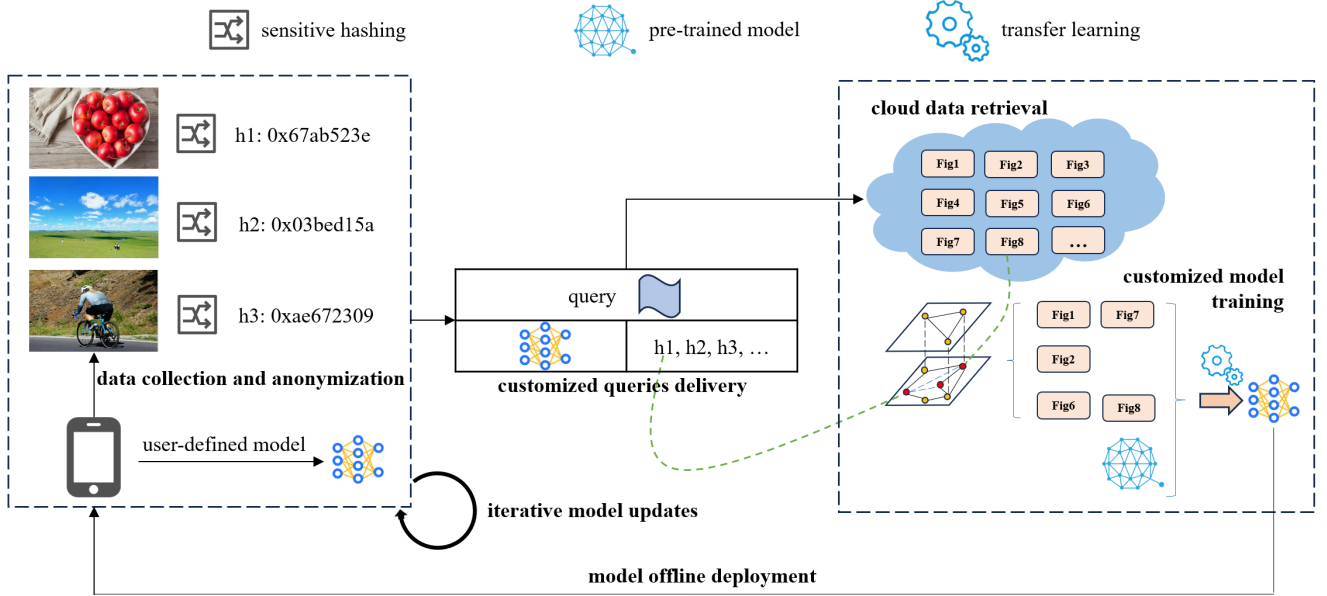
sensitive hashing
pre-trained model
transfer learning

h1: 0x67ab523e
h2: 0x03bed15a
h3: 0xae672309
data collection and anonymization
user-defined model

query
h1, h2, h3, …
customized queries delivery

cloud data retrieval
Fig1 Fig2 Fig3
Fig4 Fig5 Fig6
Fig7 Fig8 …

customized model training
Fig1 Fig7
Fig2
Fig6 Fig8

iterative model updates
model offline deployment